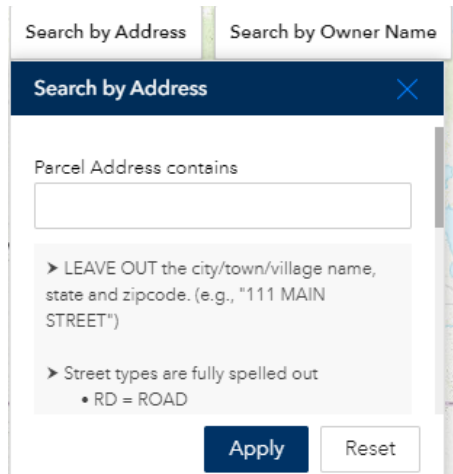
Search by Address

Search by Owner Name

Search by Address

Parcel Address contains

➤ LEAVE OUT the city/town/village name, state and zipcode. (e.g., "111 MAIN STREET")

➤ Street types are fully spelled out
• RD = ROAD

Apply

Reset